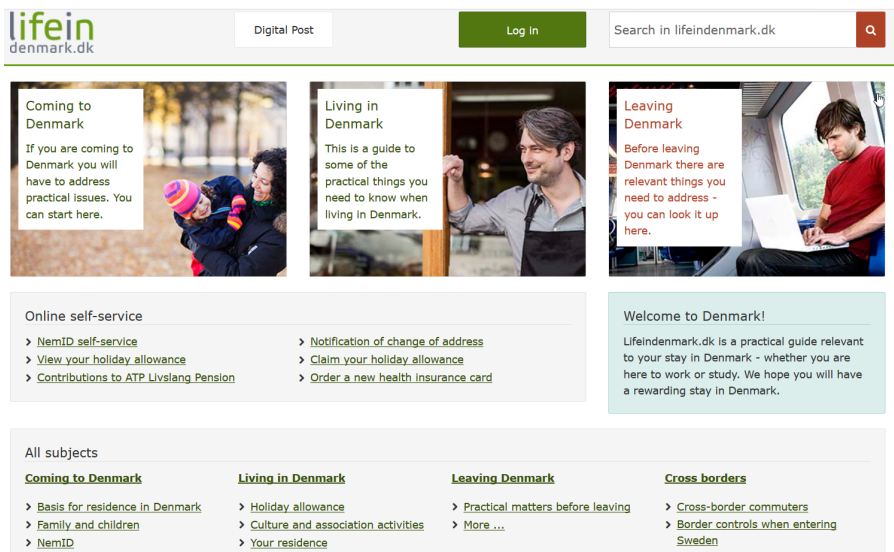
lifein denmark.dk

Digital Post

Log in

Search in lifeindenmark.dk

Coming to Denmark

If you are coming to Denmark you will have to address practical issues. You can start here.

Living in Denmark

This is a guide to some of the practical things you need to know when living in Denmark.

Leaving Denmark

Before leaving Denmark there are relevant things you need to address - you can look it up here.

Online self-service

› NemID self-service
› View your holiday allowance
› Contributions to ATP Livslang Pension

› Notification of change of address
› Claim your holiday allowance
› Order a new health insurance card

Welcome to Denmark!

Lifeindenmark.dk is a practical guide relevant to your stay in Denmark - whether you are here to work or study. We hope you will have a rewarding stay in Denmark.

All subjects

Coming to Denmark

› Basis for residence in Denmark
› Family and children
› NemID

Living in Denmark

› Holiday allowance
› Culture and association activities
› Your residence

Leaving Denmark

› Practical matters before leaving
› More ...

Cross borders

› Cross-border commuters
› Border controls when entering Sweden